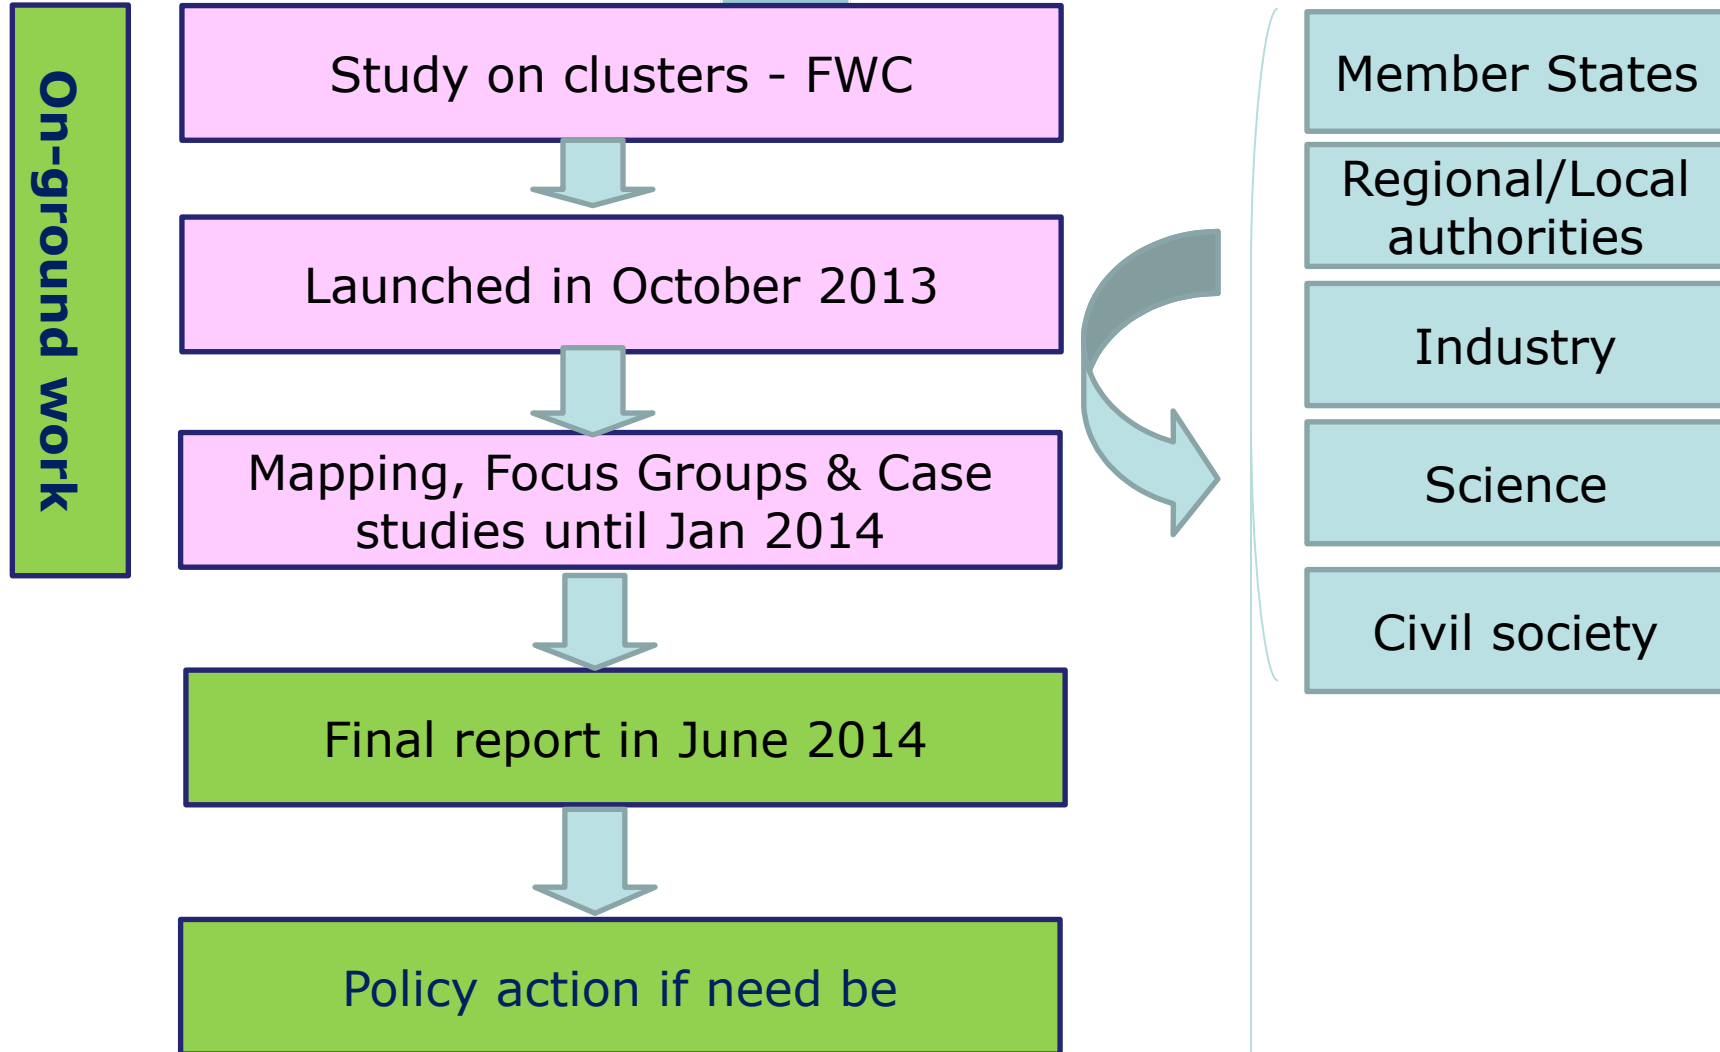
On-ground work

Study on clusters - FWC

Launched in October 2013

Mapping, Focus Groups & Case studies until Jan 2014

Final report in June 2014

Policy action if need be

Member States

Regional/Local authorities

Industry

Science

Civil society